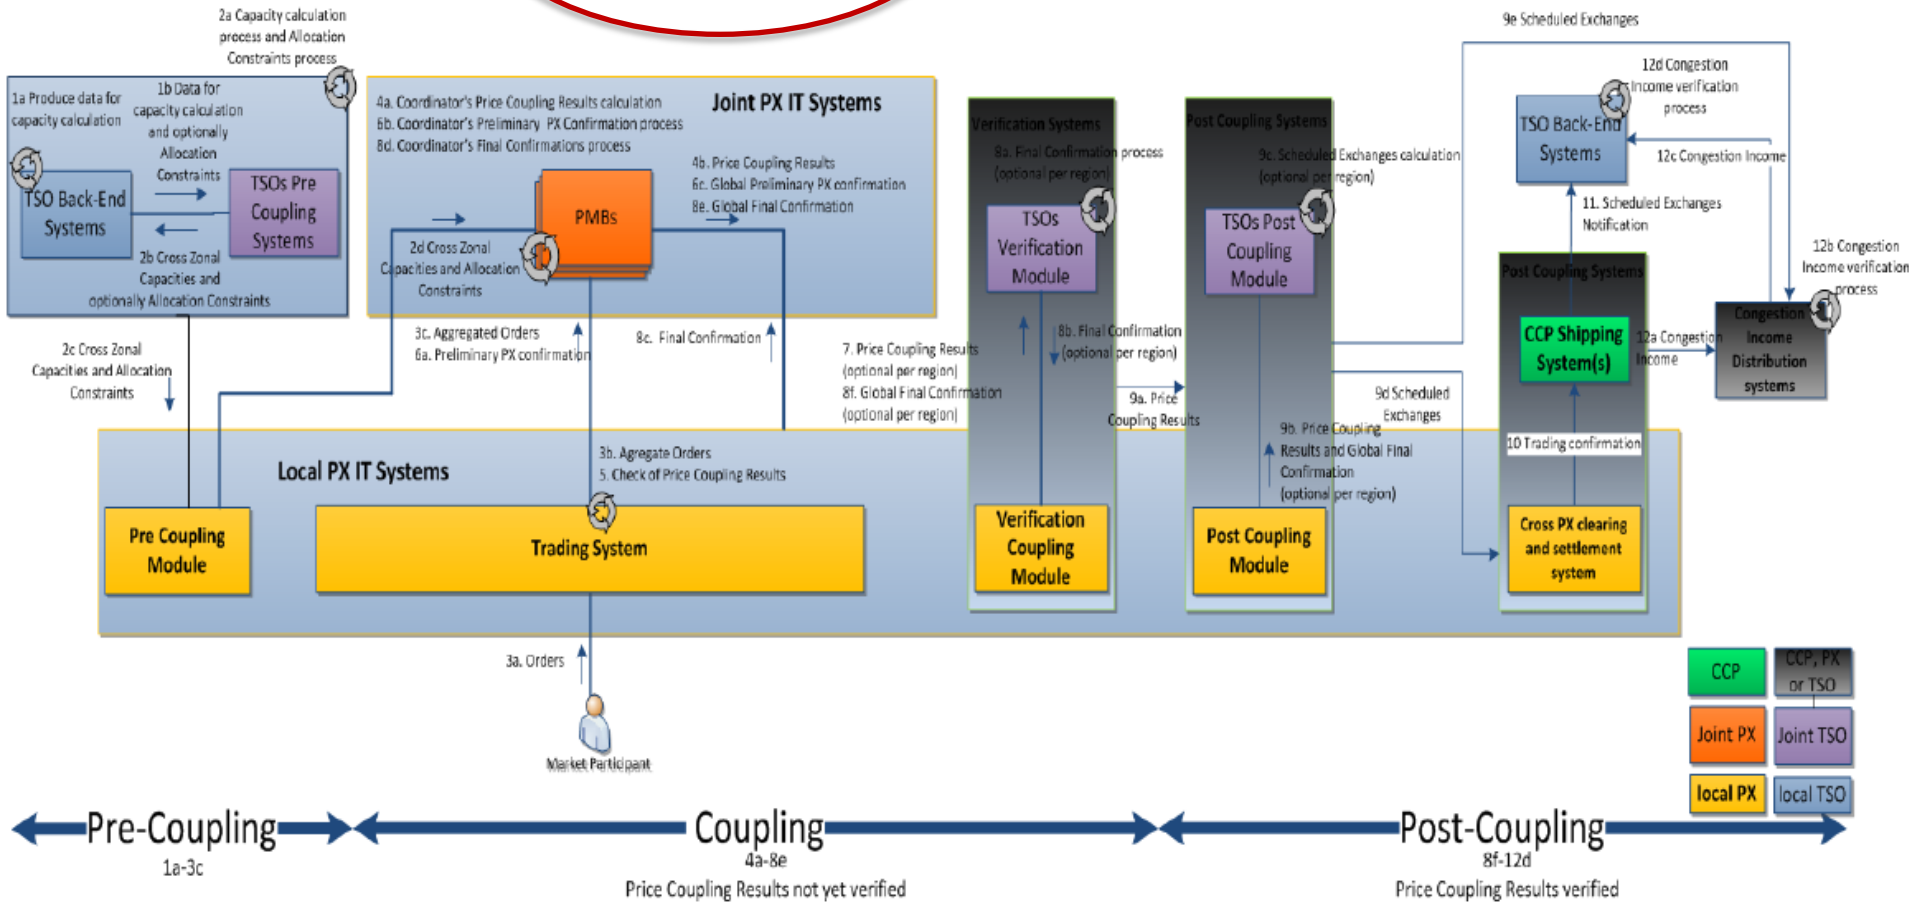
2a Capacity calculation process and Allocation Constraints process

1a Produce data for capacity calculation

1b Data for capacity calculation and optionally Allocation Constraints

TSO Back-End Systems

TSOs Pre Coupling Systems

2b Cross Zonal Capacities and optionally Allocation Constraints

4a. Coordinator's Price Coupling Results calculation
6b. Coordinator's Preliminary PX Confirmation process
8d. Coordinator's Final Confirmations process

Joint PX IT Systems

PMBs

4b. Price Coupling Results
6c. Global Preliminary PX confirmation
8e. Global Final Confirmation

2d Cross Zonal Capacities and Allocation Constraints

Verification Systems

8a. Final Confirmation process (optional per region)

TSOs Verification Module

Post Coupling Systems

9c. Scheduled Exchanges calculation (optional per region)

TSOs Post Coupling Module

9e Scheduled Exchanges

12d Congestion Income verification process

TSO Back-End Systems

12c Congestion Income

11. Scheduled Exchanges Notification

12b Congestion Income verification process

Post Coupling Systems

CCP Shipping System(s)

12a Congestion Income

Congestion Income Distribution systems

2c Cross Zonal Capacities and Allocation Constraints

3c. Aggregated Orders
6a. Preliminary PX confirmation

8c. Final Confirmation

7. Price Coupling Results (optional per region)
8f. Global Final Confirmation (optional per region)

8b. Final Confirmation (optional per region)

9a. Price Coupling Results

9d Scheduled Exchanges

9b. Price Coupling Results and Global Final Confirmation (optional per region)

10 Trading confirmation

Local PX IT Systems

3b. Agregate Orders
5. Check of Price Coupling Results

Pre Coupling Module

Trading System

Verification Coupling Module

Post Coupling Module

Cross PX clearing and settlement system

3a. Orders

Market Participant

CCP

CCP, PX or TSO

Joint PX

Joint TSO

local PX

local TSO

Pre-Coupling
1a-3c

Coupling
4a-8e
Price Coupling Results not yet verified

Post-Coupling
8f-12d
Price Coupling Results verified